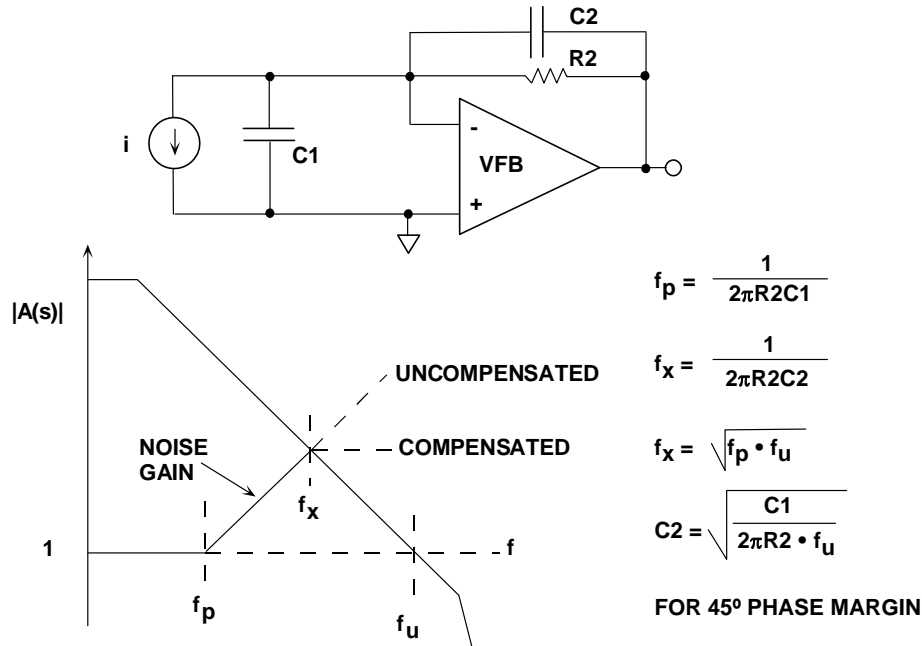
C2

R2

i

C1

-

VFB

+

|A(s)|

UNCOMPENSATED

NOISE GAIN

COMPENSATED

$f_x$

1

f

$f_p$

$f_u$

$f_p = \frac{1}{2\pi R2C1}$

$f_x = \frac{1}{2\pi R2C2}$

$f_x = \sqrt{f_p \cdot f_u}$

$C2 = \sqrt{\frac{C1}{2\pi R2 \cdot f_u}}$

FOR 45º PHASE MARGIN